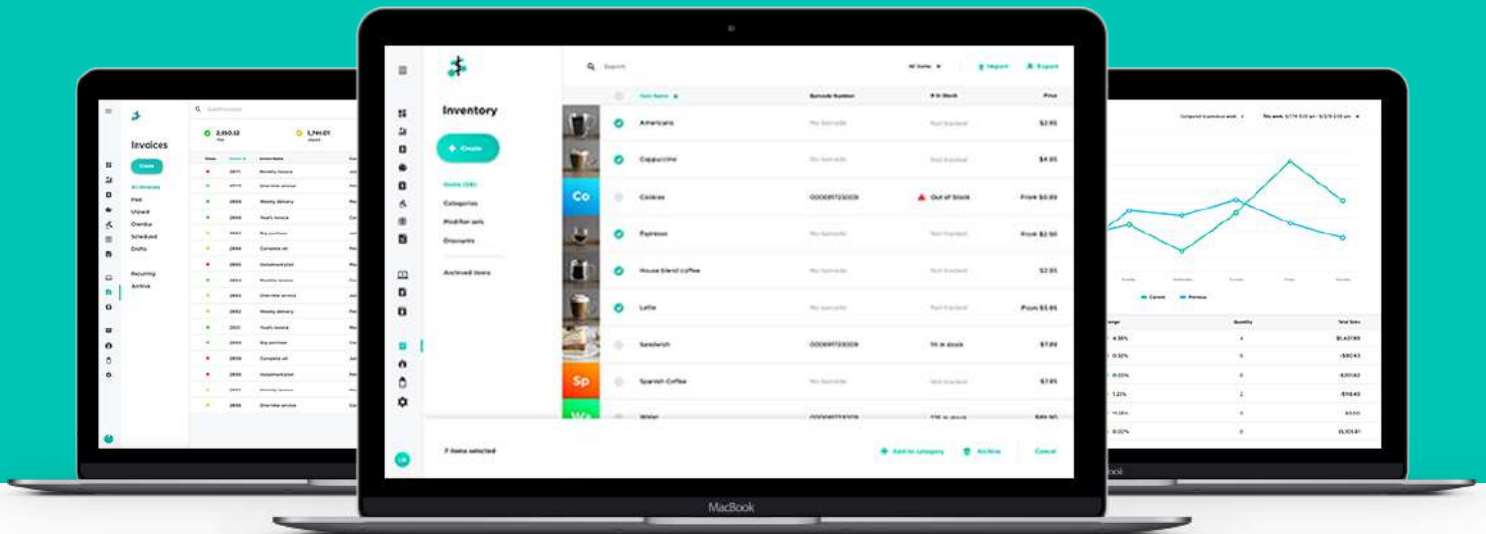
Invoices

Create

All invoices
Paid
Unpaid
Overdue
Scheduled
Drafts

Recurring
Archive

2,150.12
Paid

1,741.01
Unpaid

Inventory

Create

Items (38)
Categories
Modifier sets
Discounts

Archived items

Search

All items

Import

Export

| | Item Name | Barcode Number | # In Stock | Price |
|---|---|---|---|---|
| | Americano | No barcode | Not tracked | $3.95 |
| | Cappuccino | No barcode | Not tracked | $4.95 |
| Co | Colalas | 0000817233009 | Out of stock | From $0.89 |
| | Espresso | No barcode | Not tracked | From $2.50 |
| | House blend coffee | No barcode | Not tracked | $2.95 |
| | Latte | No barcode | Not tracked | From $3.95 |
| | Sandwich | 0000817233009 | 14 in stock | $7.89 |
| Sp | Spanish Coffee | No barcode | Not tracked | $7.95 |
| Wa | Water | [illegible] | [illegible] | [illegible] |

7 items selected

Add to category

Archive

Cancel

Quantity

Total Sales

Current

Previous

MacBook